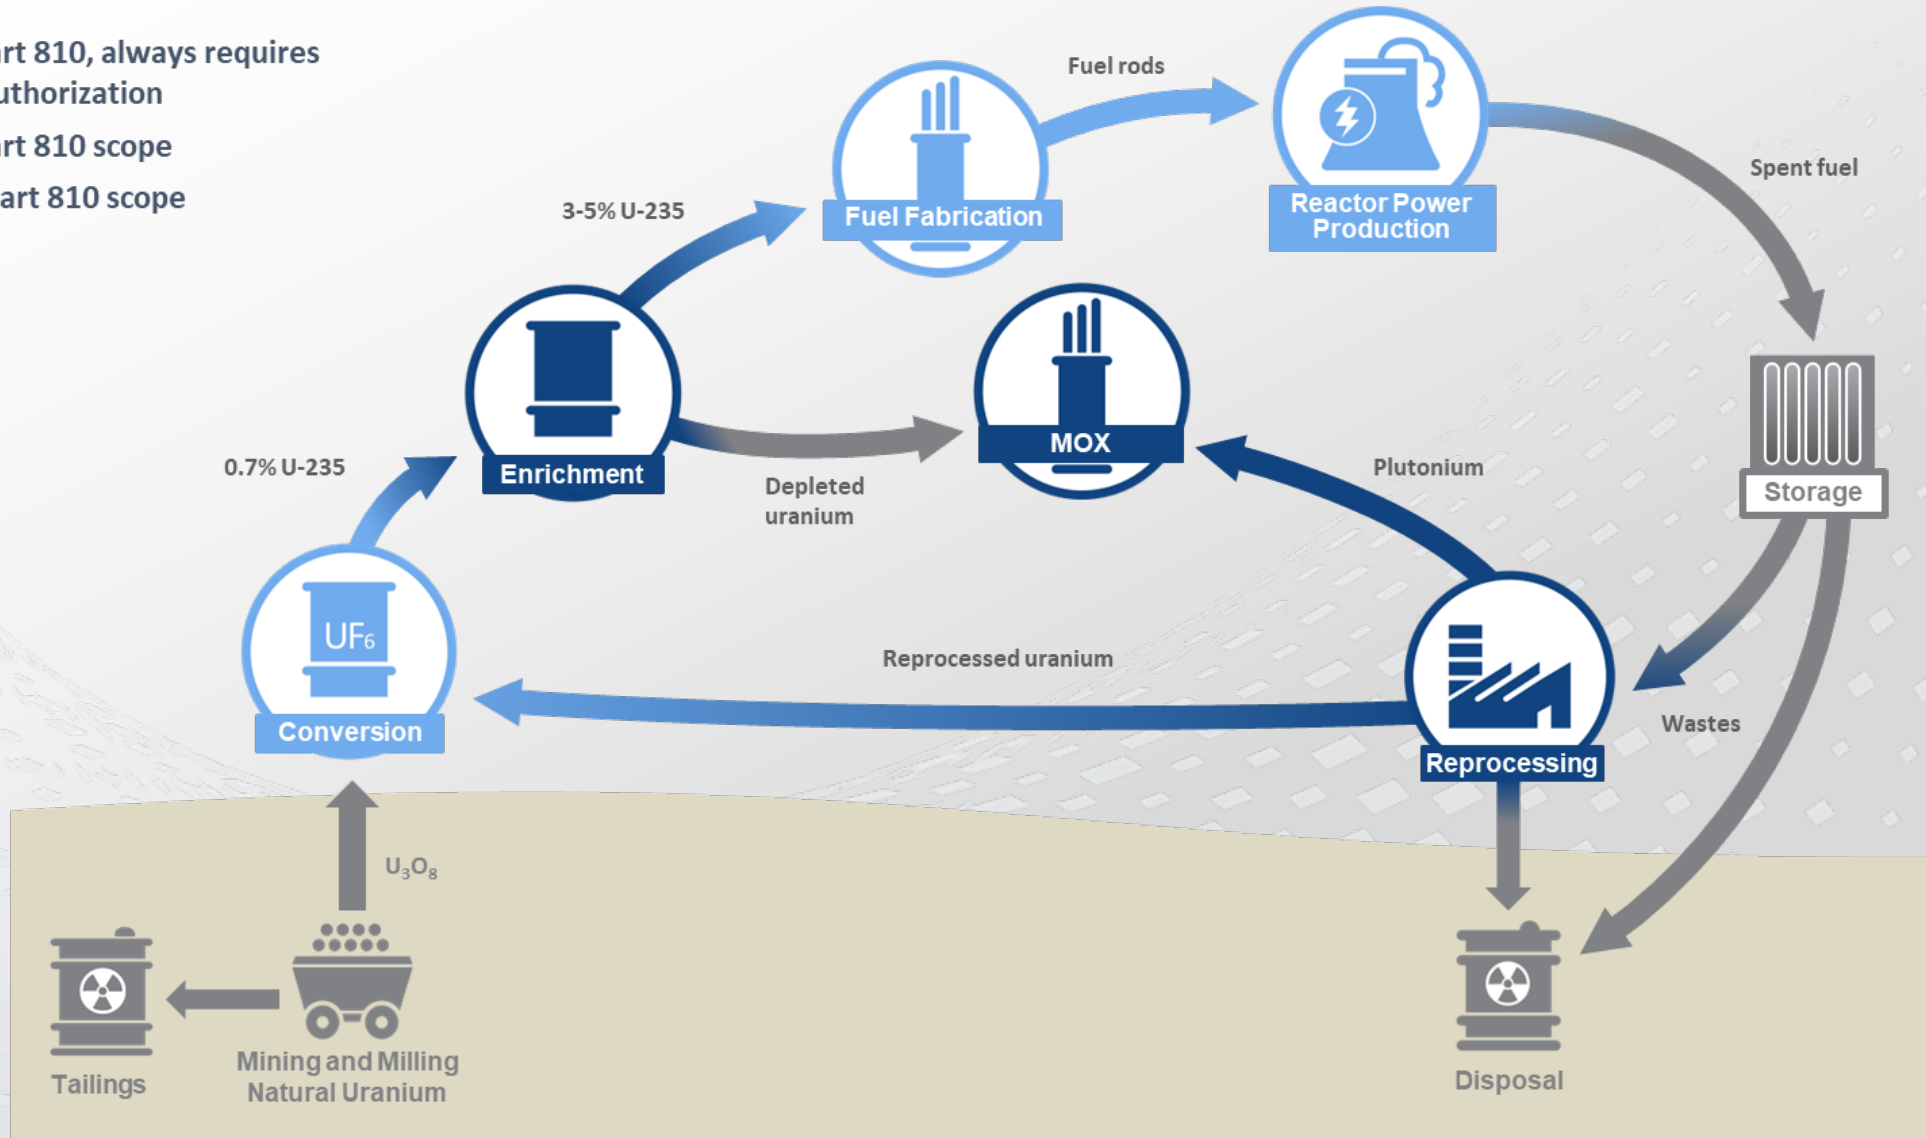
rt 810, always requires
uthorization

rt 810 scope

art 810 scope

Fuel rods

Fuel Fabrication

Reactor Power Production

Spent fuel

3-5% U-235

Enrichment

MOX

Depleted uranium

Plutonium

Storage

0.7% U-235

$UF_6$

Conversion

Reprocessed uranium

Reprocessing

Wastes

$U_3O_8$

Tailings

Mining and Milling Natural Uranium

Disposal